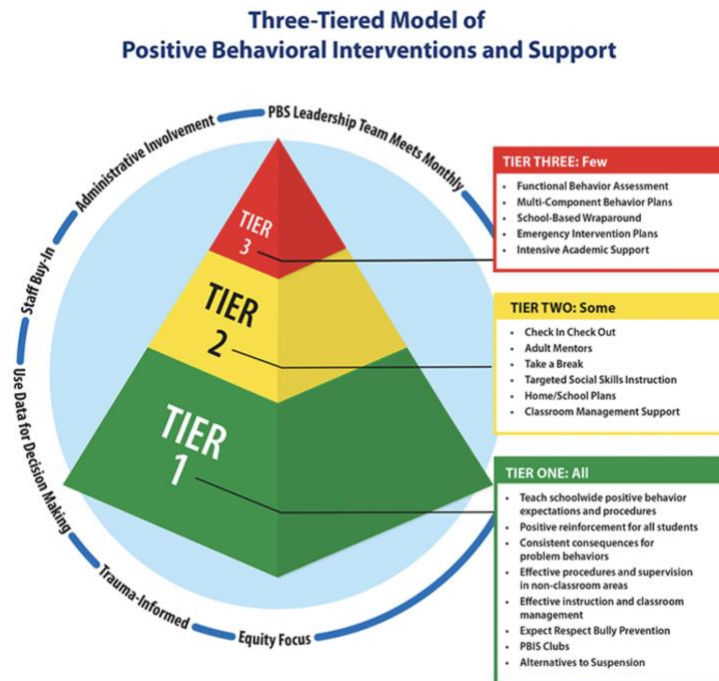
Three-Tiered Model of
Positive Behavioral Interventions and Support

PBS Leadership Team Meets Monthly
Administrative Involvement
Staff Buy-In
Use Data for Decision Making
Trauma-Informed
Equity Focus

TIER 3
TIER 2
TIER 1

TIER THREE: Few
- Functional Behavior Assessment
- Multi-Component Behavior Plans
- School-Based Wraparound
- Emergency Intervention Plans
- Intensive Academic Support

TIER TWO: Some
- Check In Check Out
- Adult Mentors
- Take a Break
- Targeted Social Skills Instruction
- Home/School Plans
- Classroom Management Support

TIER ONE: All
- Teach schoolwide positive behavior expectations and procedures
- Positive reinforcement for all students
- Consistent consequences for problem behaviors
- Effective procedures and supervision in non-classroom areas
- Effective instruction and classroom management
- Expect Respect Bully Prevention
- PBIS Clubs
- Alternatives to Suspension